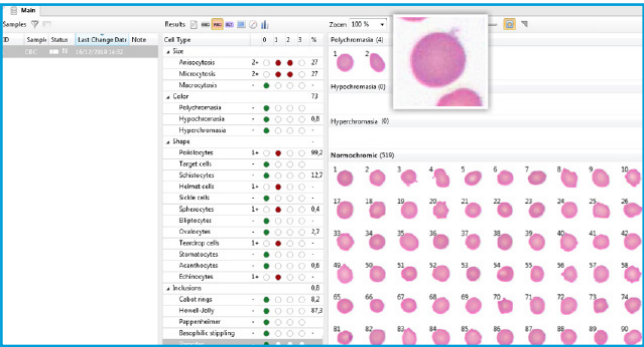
Main

Samples

| ID | Sample | Status | Last Change Date | Note |
|---|---|---|---|---|
| | CBC | | 10/13/2019 16:32 | |

Results

| Cell Type | | 0 | 1 | 2 | 3 | % |
|---|---|---|---|---|---|---|
| Size | | | | | | |
| Anisocytosis | 2+ | | | | | 27 |
| Microcytosis | 2+ | | | | | 27 |
| Macrocytosis | - | | | | | |
| Color | | | | | | 73 |
| Polychromasia | - | | | | | |
| Hypochromasia | - | | | | | 6,8 |
| Hyperchromasia | - | | | | | |
| Shape | | | | | | |
| Poikilocytes | 1+ | | | | | 99,2 |
| Target cells | - | | | | | |
| Schistocytes | - | | | | | 12,7 |
| Helmet cells | 1+ | | | | | |
| Sickle cells | - | | | | | |
| Spherocytes | 1+ | | | | | 8,4 |
| Elliptocytes | - | | | | | |
| Ovalocytes | - | | | | | 2,7 |
| Teardrop cells | 1+ | | | | | |
| Stomatocytes | - | | | | | |
| Acanthocytes | - | | | | | 6,6 |
| Echinocytes | 1+ | | | | | |
| Inclusions | | | | | | 0,8 |
| Cabot rings | - | | | | | 8,2 |
| Howell-Jolly | - | | | | | 87,2 |
| Pappenheimer | - | | | | | |
| Basophilic stippling | - | | | | | |

Zoom: 100 %

Polychromasia (4)

1 2

Hypochromasia (0)

Hyperchromasia (0)

Normochromic (519)

1 2 3 4 5 6 7 8 9
17 18 19 20 21 22 23 24 25
33 34 35 36 37 38 39 40 41 42
49 50 51 52 53 54 55 56 57 58
65 66 67 68 69 70 71 72 73 74
81 82 83 84 85 86 87 88 89 90